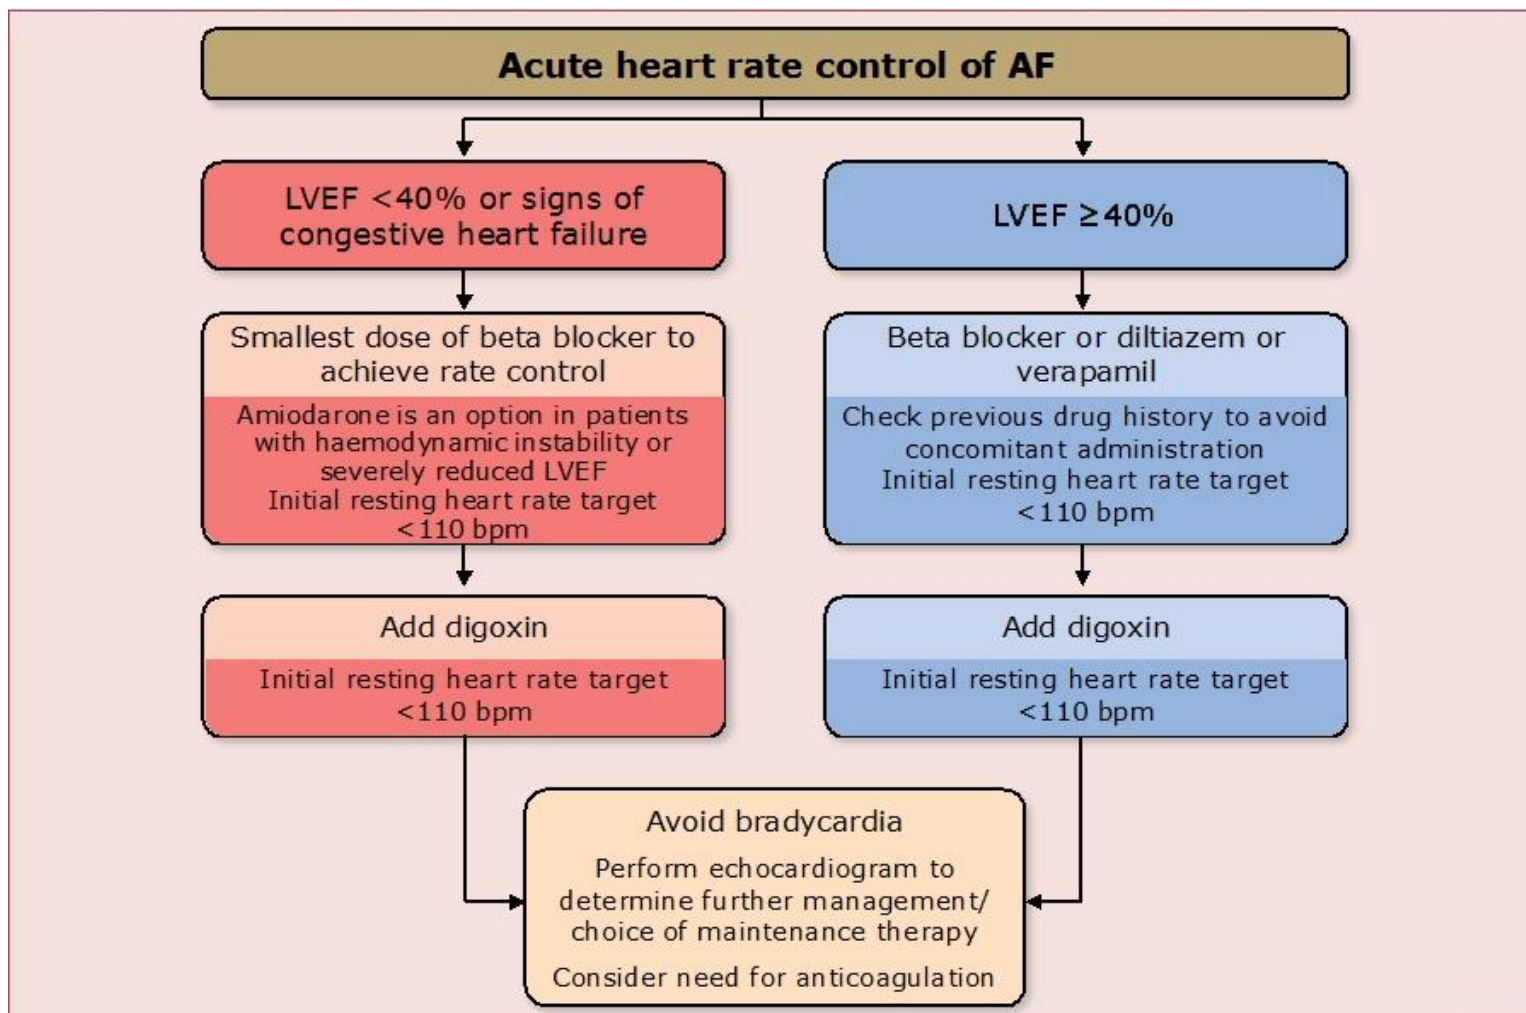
Acute heart rate control of AF

LVEF <40% or signs of congestive heart failure

Smallest dose of beta blocker to achieve rate control

Amiodarone is an option in patients with haemodynamic instability or severely reduced LVEF
Initial resting heart rate target <110 bpm

Add digoxin

Initial resting heart rate target <110 bpm

LVEF ≥40%

Beta blocker or diltiazem or verapamil

Check previous drug history to avoid concomitant administration
Initial resting heart rate target <110 bpm

Add digoxin

Initial resting heart rate target <110 bpm

Avoid bradycardia

Perform echocardiogram to determine further management/ choice of maintenance therapy

Consider need for anticoagulation